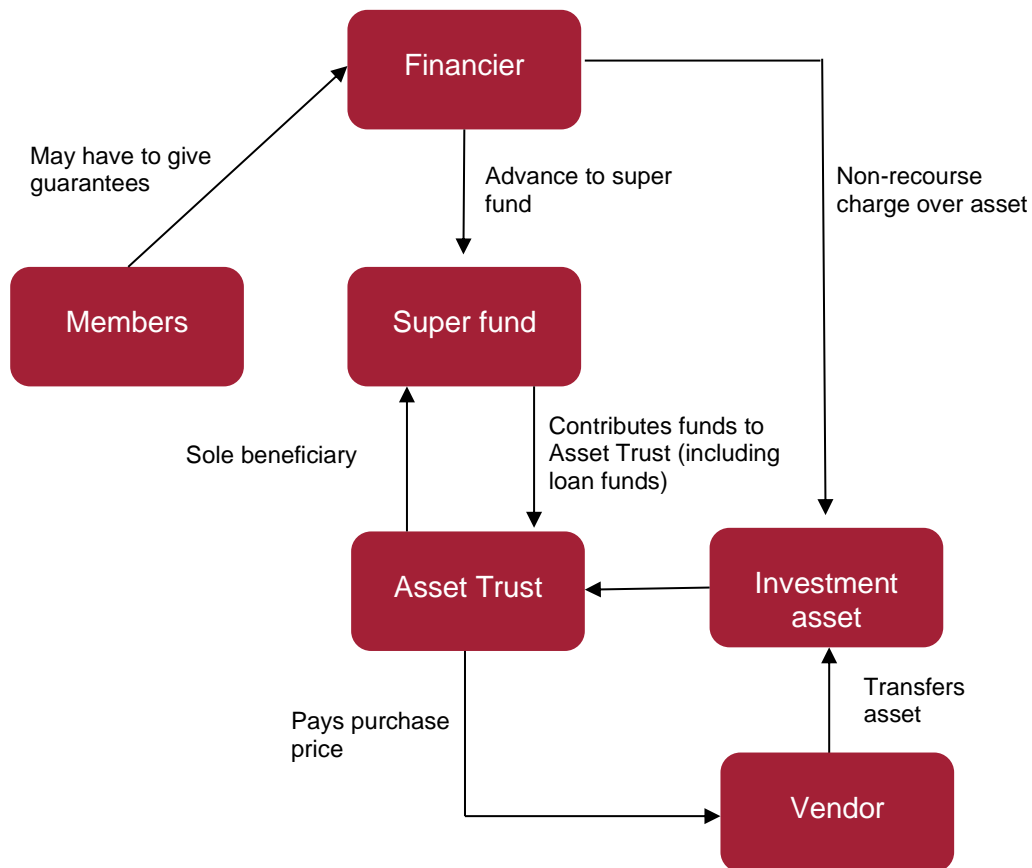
Financier

May have to give guarantees

Advance to super fund

Non-recourse charge over asset

Members

Super fund

Sole beneficiary

Contributes funds to Asset Trust (including loan funds)

Asset Trust

Investment asset

Transfers asset

Pays purchase price

Vendor